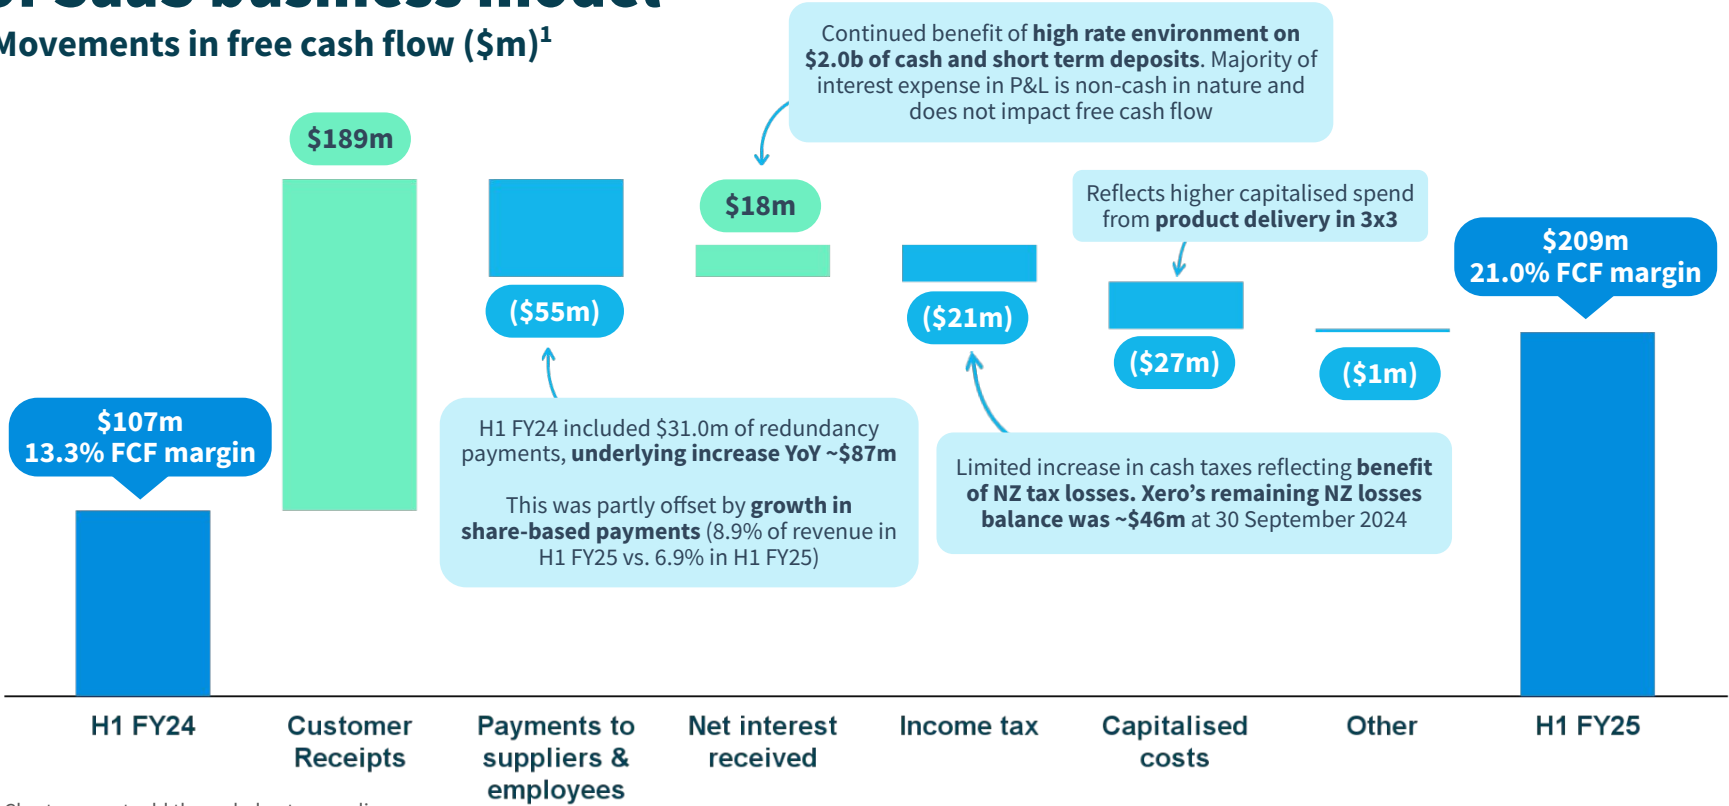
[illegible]

Movements in free cash flow ($m)$^1$

Continued benefit of **high rate environment on $2.0b of cash and short term deposits**. Majority of interest expense in P&L is non-cash in nature and does not impact free cash flow

$189m

$18m

Reflects higher capitalised spend from **product delivery in 3x3**

$209m
21.0% FCF margin

($55m)

($21m)

($27m)

($1m)

$107m
13.3% FCF margin

H1 FY24 included $31.0m of redundancy payments, **underlying increase YoY ~$87m**

This was partly offset by **growth in share-based payments** (8.9% of revenue in H1 FY25 vs. 6.9% in H1 FY25)

Limited increase in cash taxes reflecting **benefit of NZ tax losses. Xero's remaining NZ losses balance was ~$46m** at 30 September 2024

H1 FY24

Customer Receipts

Payments to suppliers & employees

Net interest received

Income tax

Capitalised costs

Other

H1 FY25

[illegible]